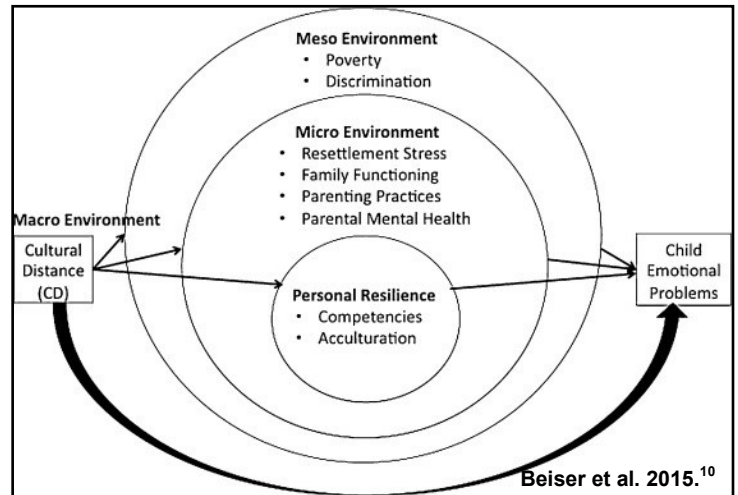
Meso Environment
• Poverty
• Discrimination

Micro Environment
• Resettlement Stress
• Family Functioning
• Parenting Practices
• Parental Mental Health

Macro Environment

Cultural Distance (CD)

Personal Resilience
• Competencies
• Acculturation

Child Emotional Problems

Beiser et al. 2015.$^{10}$